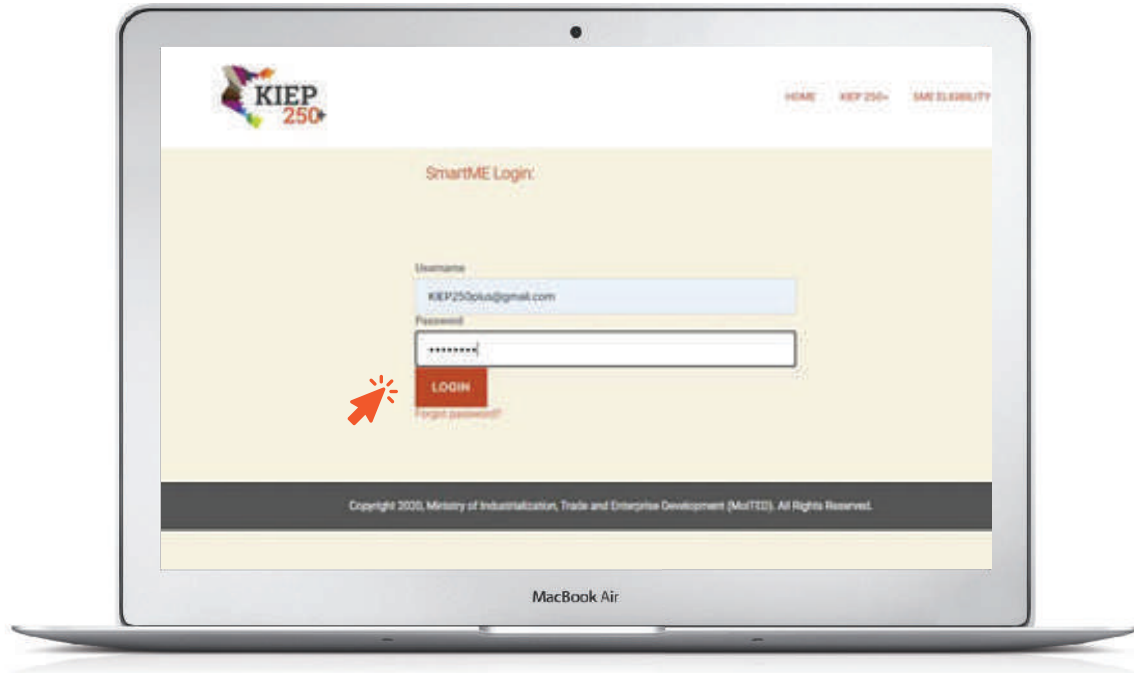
KIEP 250+

HOME KIEP 250+ SME ELIGIBILITY

SmartME Login:

Username

KIEP250plus@gmail.com

Password

•••••••••

LOGIN

Forgot password?

Copyright 2020, Ministry of Industrialization, Trade and Enterprise Development (MoITED). All Rights Reserved.

MacBook Air